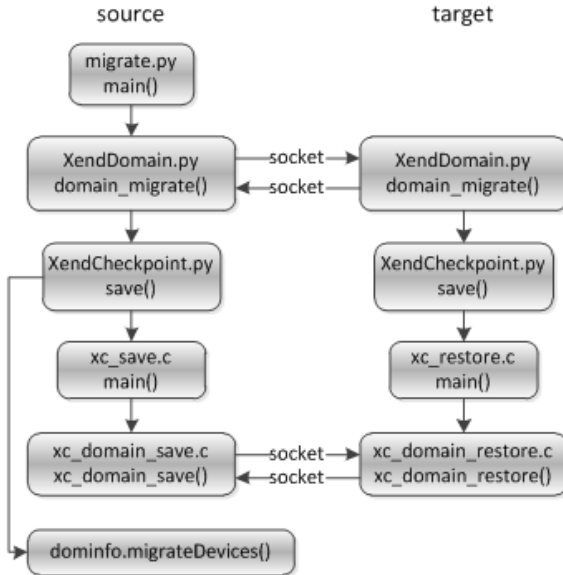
source

target

migrate.py
main()

XendDomain.py
domain_migrate()

socket

socket

XendDomain.py
domain_migrate()

XendCheckpoint.py
save()

XendCheckpoint.py
save()

xc_save.c
main()

xc_restore.c
main()

xc_domain_save.c
xc_domain_save()

socket

socket

xc_domain_restore.c
xc_domain_restore()

dominfo.migrateDevices()